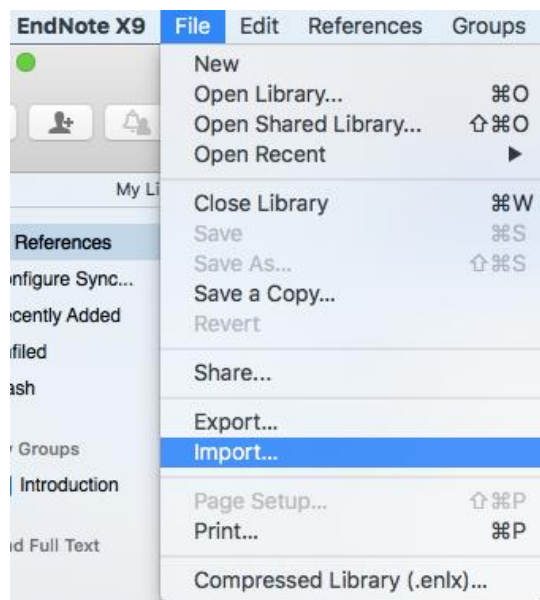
EndNote X9 File Edit References Groups

My Li

References
nfigure Sync...
ecently Added
filed
ash

Groups
Introduction

d Full Text

New
Open Library... ⌘O
Open Shared Library... ⇧⌘O
Open Recent ▶

Close Library ⌘W
Save ⌘S
Save As... ⇧⌘S
Save a Copy...
Revert

Share...

Export...
Import...

Page Setup... ⇧⌘P
Print... ⌘P

Compressed Library (.enlx)...